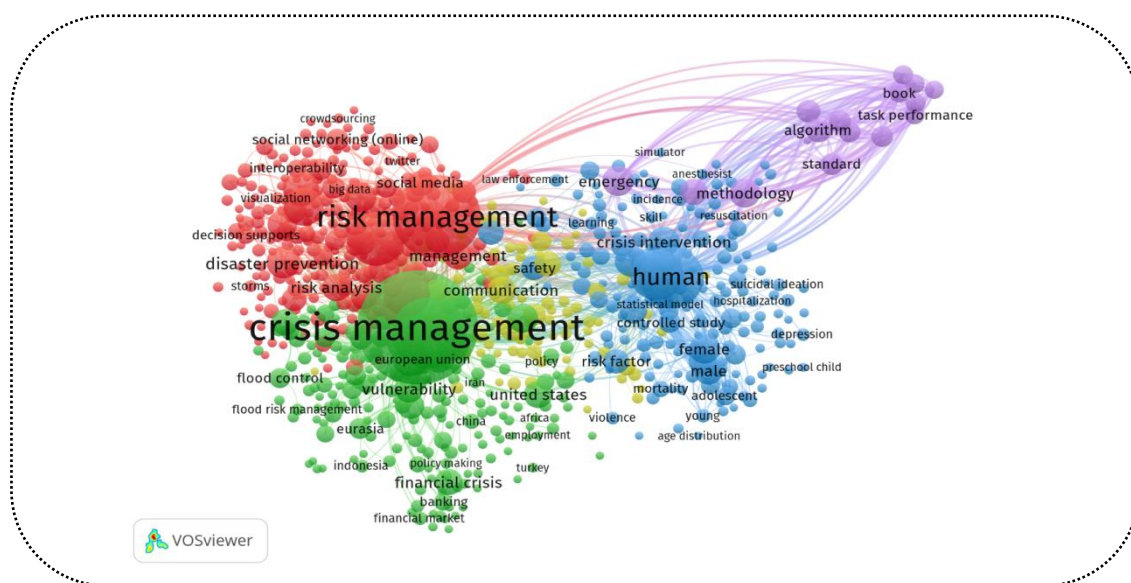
book
task performance
algorithm
standard
crowdsourcing
social networking (online)
twitter
interoperability
simulator
anesthesist
emergency
methodology
law enforcement
social media
big data
incidence
visualization
risk management
skill
resuscitation
learning
decision supports
crisis intervention
management
disaster prevention
safety
human
suicidal ideation
storms
risk analysis
communication
hospitalization
statistical model
controlled study
crisis management
depression
female
european union
policy
risk factor
preschool child
male
flood control
iran
vulnerability
mortality
adolescent
united states
flood risk management
young
violence
africa
china
eurasia
employment
age distribution
indonesia
policy making
turkey
financial crisis
banking
financial market
VOSviewer